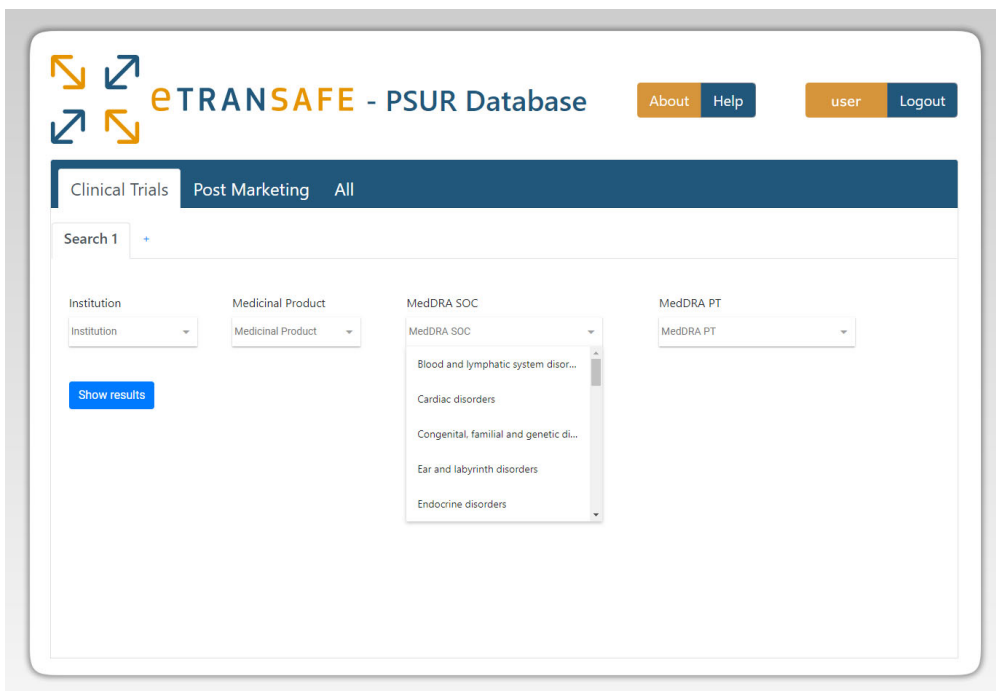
eTRANSAFE - PSUR Database

About Help

user Logout

Clinical Trials Post Marketing All

Search 1 +

Institution
Institution

Medicinal Product
Medicinal Product

MedDRA SOC
MedDRA SOC

Blood and lymphatic system disor...
Cardiac disorders
Congenital, familial and genetic di...
Ear and labyrinth disorders
Endocrine disorders

MedDRA PT
MedDRA PT

Show results